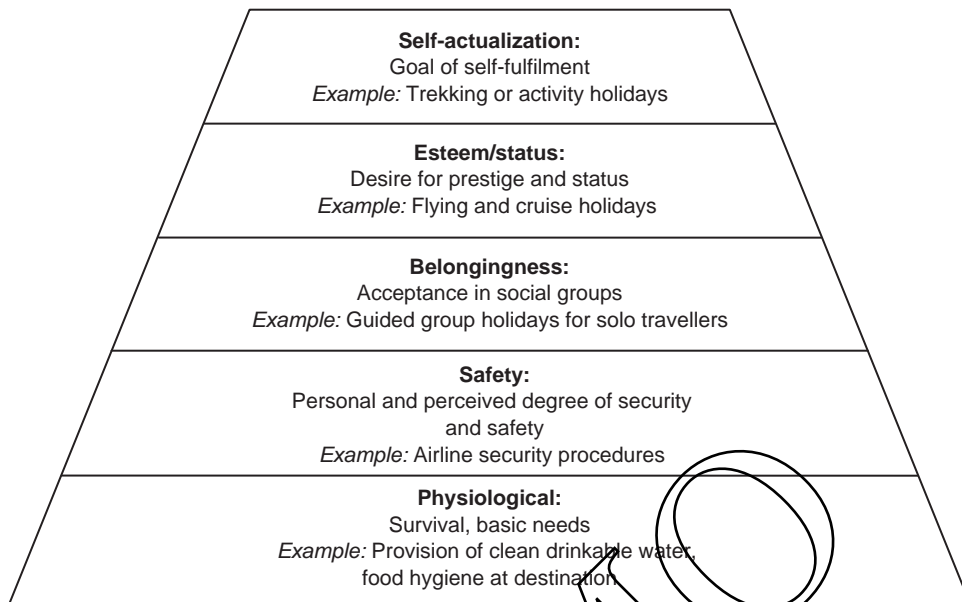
**Self-actualization:**
Goal of self-fulfilment
*Example:* Trekking or activity holidays

**Esteem/status:**
Desire for prestige and status
*Example:* Flying and cruise holidays

**Belongingness:**
Acceptance in social groups
*Example:* Guided group holidays for solo travellers

**Safety:**
Personal and perceived degree of security and safety
*Example:* Airline security procedures

**Physiological:**
Survival, basic needs
*Example:* Provision of clean drinkable water, food hygiene at destination